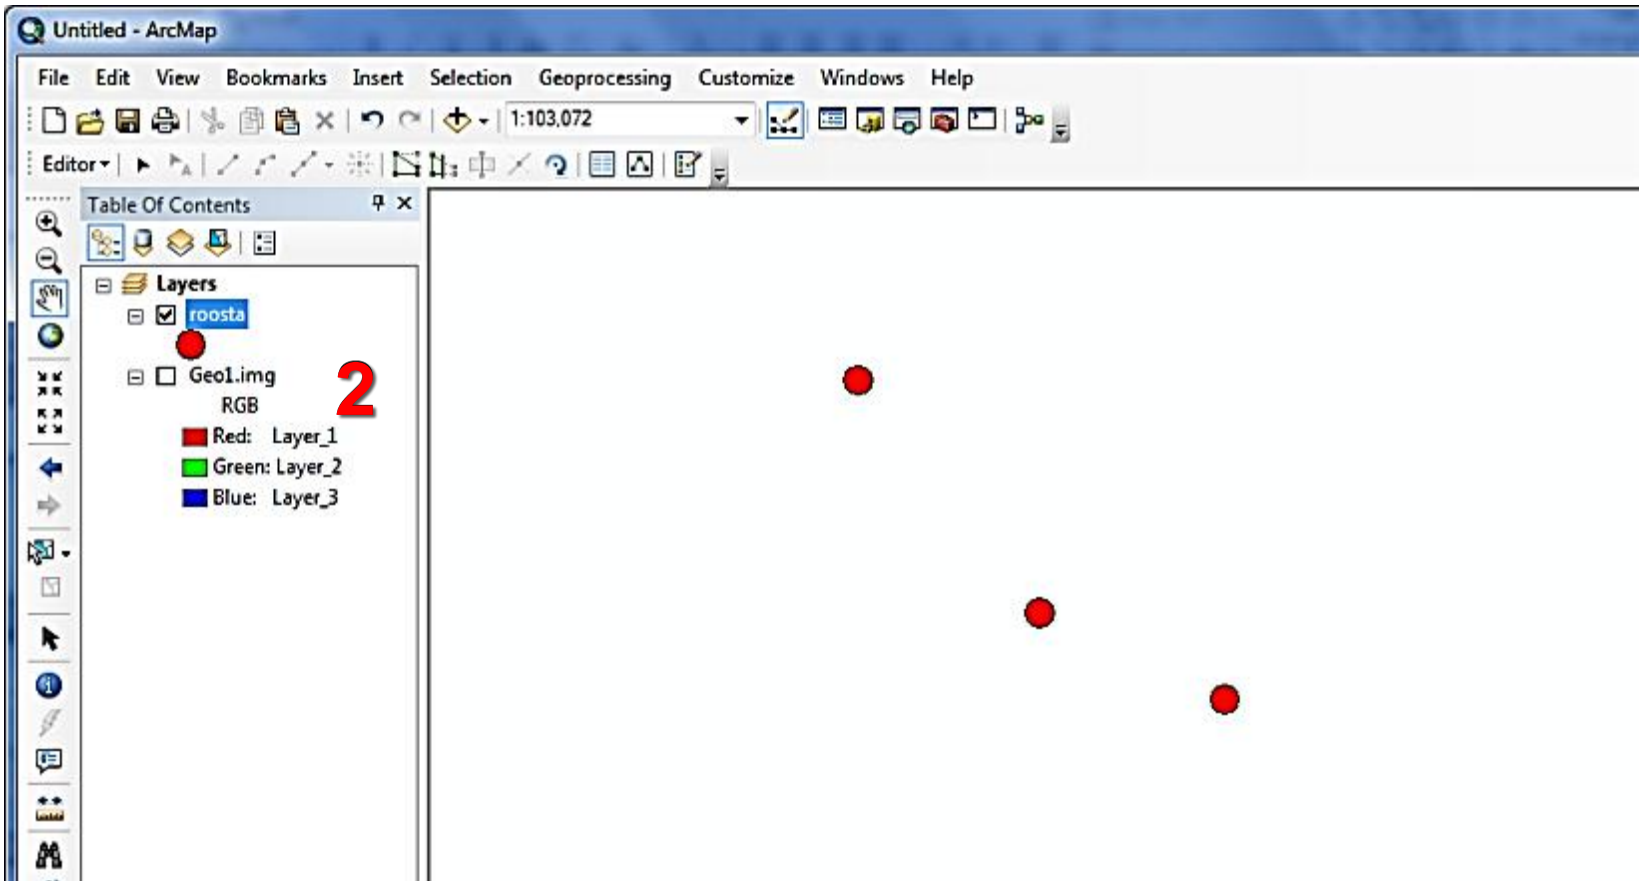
Untitled - ArcMap

File Edit View Bookmarks Insert Selection Geoprocessing Customize Windows Help

1:103,072

Editor▾

Table Of Contents

Layers
roosta
Geo1.img
RGB
Red: Layer_1
Green: Layer_2
Blue: Layer_3

2